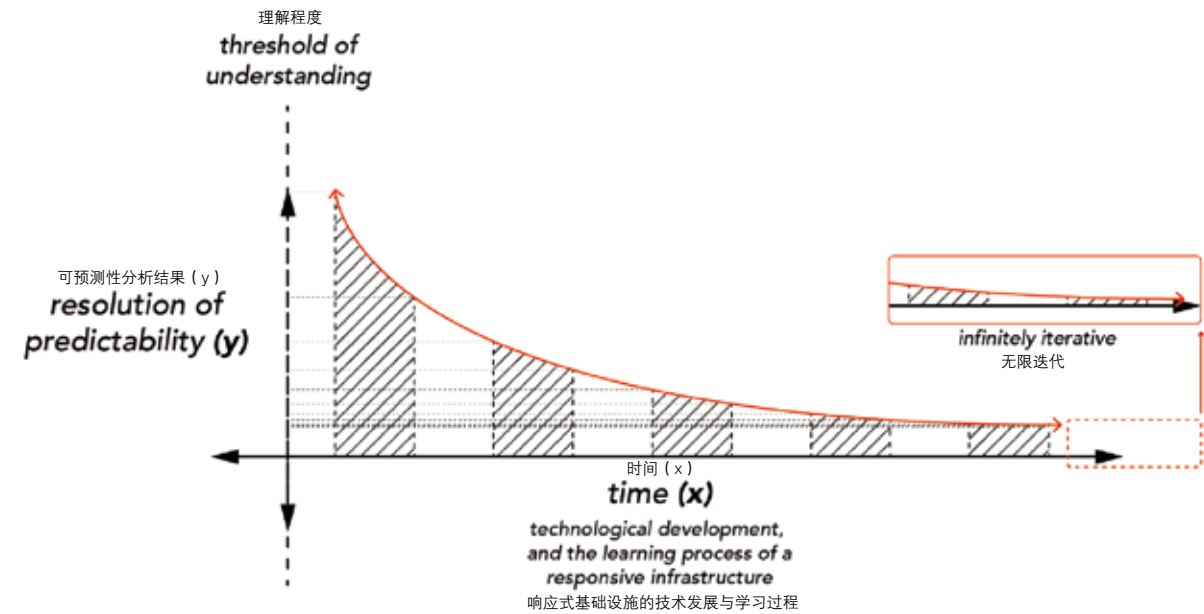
理解程度
threshold of understanding

可预测性分析结果（y）
resolution of predictability (y)

infinitely iterative
无限迭代

时间（x）
time (x)

technological development, and the learning process of a responsive infrastructure
响应式基础设施的技术发展与学习过程